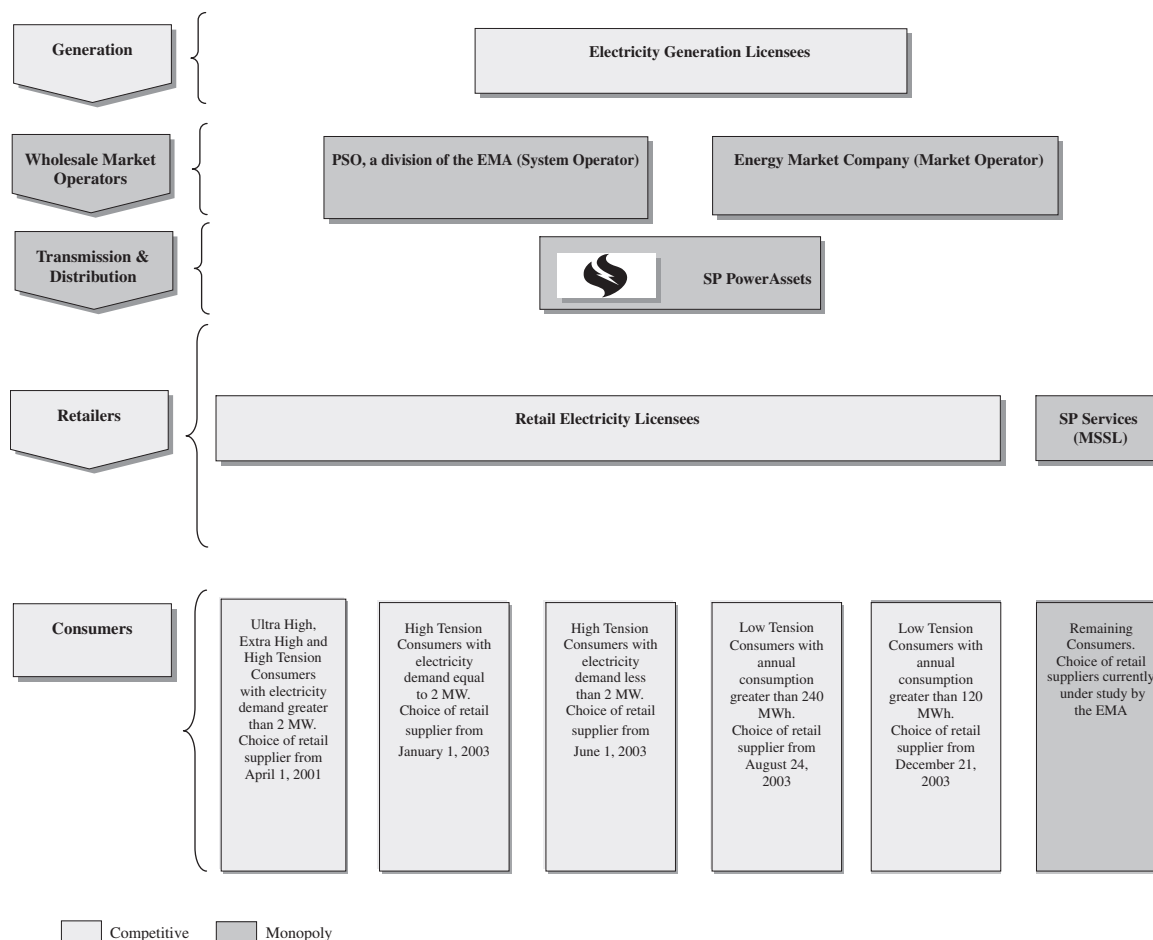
Generation

Electricity Generation Licensees

Wholesale Market Operators

PSO, a division of the EMA (System Operator)

Energy Market Company (Market Operator)

Transmission & Distribution

SP PowerAssets

Retailers

Retail Electricity Licensees

SP Services (MSSL)

Consumers

Ultra High, Extra High and High Tension Consumers with electricity demand greater than 2 MW. Choice of retail supplier from April 1, 2001

High Tension Consumers with electricity demand equal to 2 MW. Choice of retail supplier from January 1, 2003

High Tension Consumers with electricity demand less than 2 MW. Choice of retail supplier from June 1, 2003

Low Tension Consumers with annual consumption greater than 240 MWh. Choice of retail supplier from August 24, 2003

Low Tension Consumers with annual consumption greater than 120 MWh. Choice of retail supplier from December 21, 2003

Remaining Consumers. Choice of retail suppliers currently under study by the EMA

Competitive

Monopoly